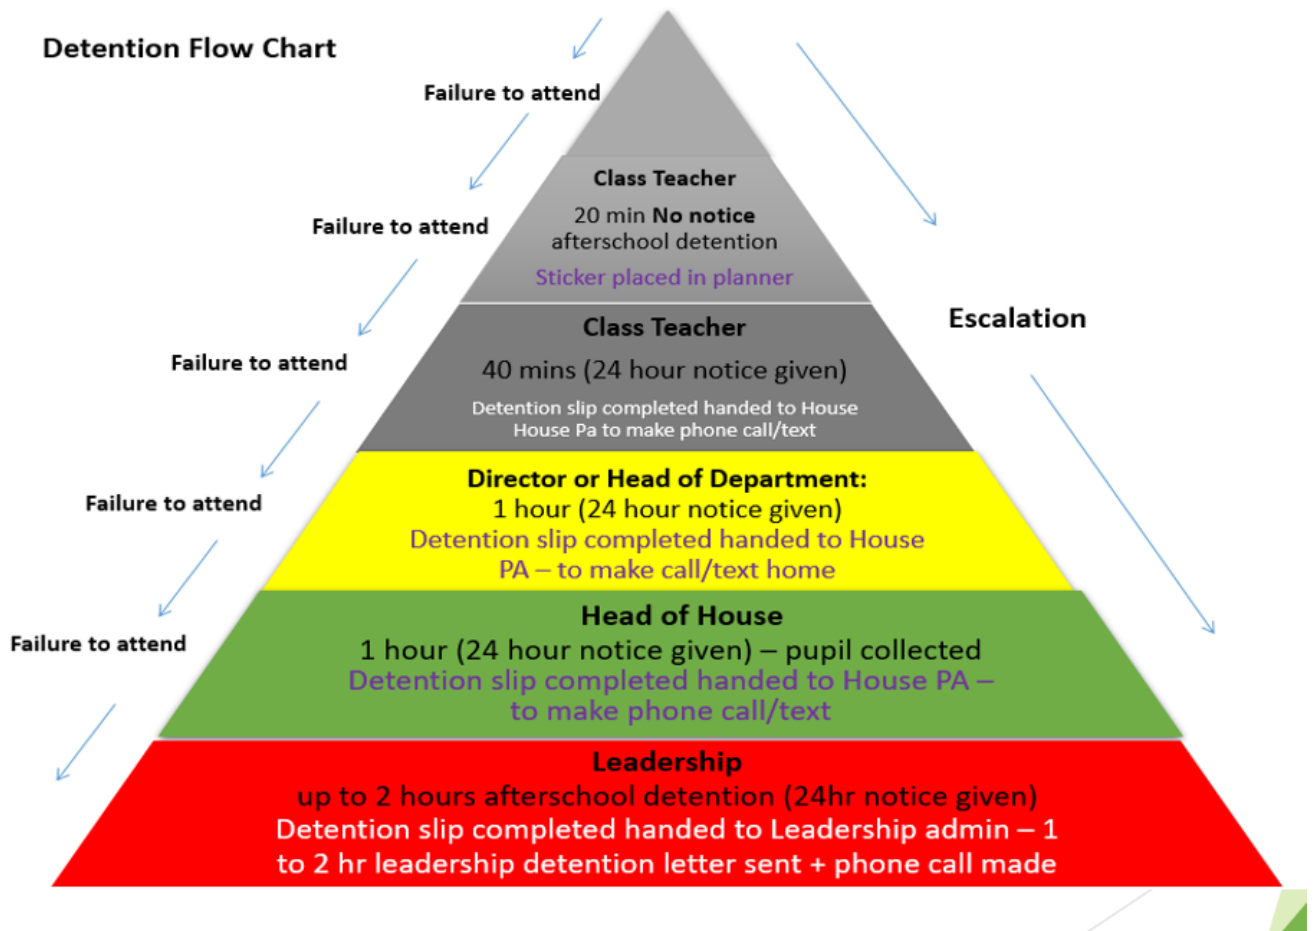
Detention Flow Chart

Failure to attend

Class Teacher
20 min No notice afterschool detention
Sticker placed in planner

Failure to attend

Class Teacher
40 mins (24 hour notice given)
Detention slip completed handed to House
House Pa to make phone call/text

Escalation

Failure to attend

Director or Head of Department:
1 hour (24 hour notice given)
Detention slip completed handed to House PA – to make call/text home

Failure to attend

Head of House
1 hour (24 hour notice given) – pupil collected
Detention slip completed handed to House PA – to make phone call/text

Failure to attend

Leadership
up to 2 hours afterschool detention (24hr notice given)
Detention slip completed handed to Leadership admin – 1 to 2 hr leadership detention letter sent + phone call made